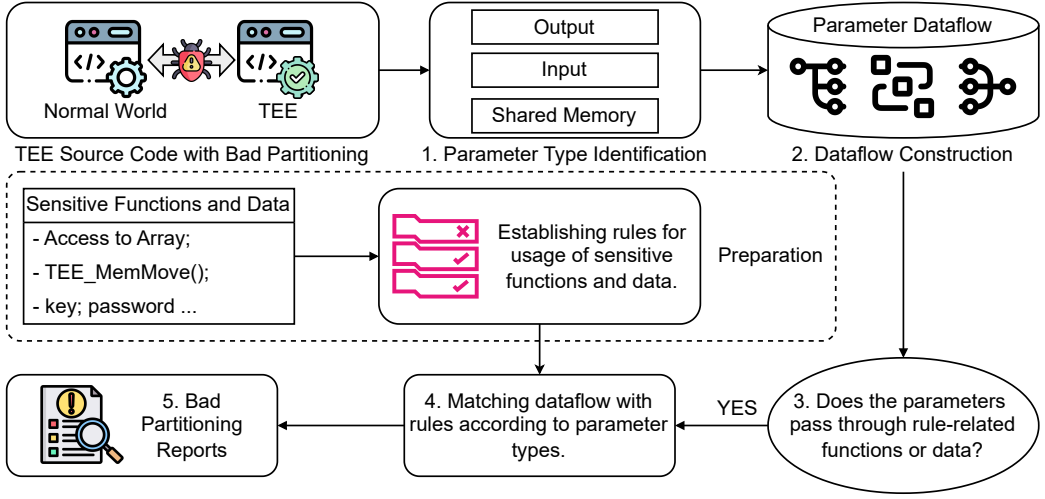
Normal World
TEE
TEE Source Code with Bad Partitioning

Output
Input
Shared Memory
1. Parameter Type Identification

Parameter Dataflow
2. Dataflow Construction

Sensitive Functions and Data
- Access to Array;
- TEE_MemMove();
- key; password ...

Establishing rules for usage of sensitive functions and data.

Preparation

5. Bad Partitioning Reports

4. Matching dataflow with rules according to parameter types.

YES

3. Does the parameters pass through rule-related functions or data?